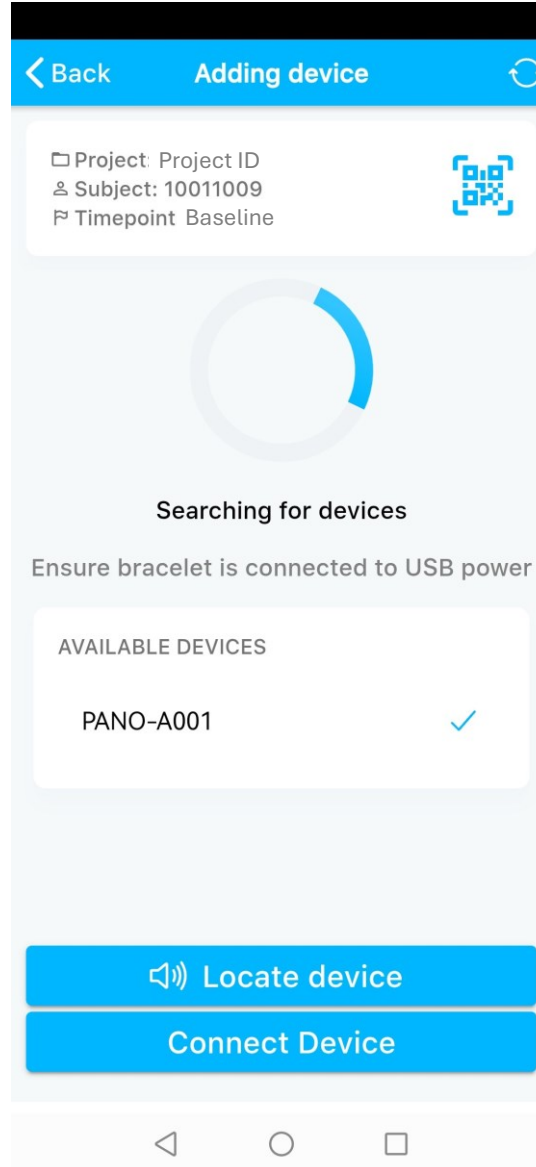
Back Adding device

Project: Project ID
Subject: 10011009
Timepoint Baseline

Searching for devices

Ensure bracelet is connected to USB power

AVAILABLE DEVICES

PANO-A001 ✓

Locate device

Connect Device